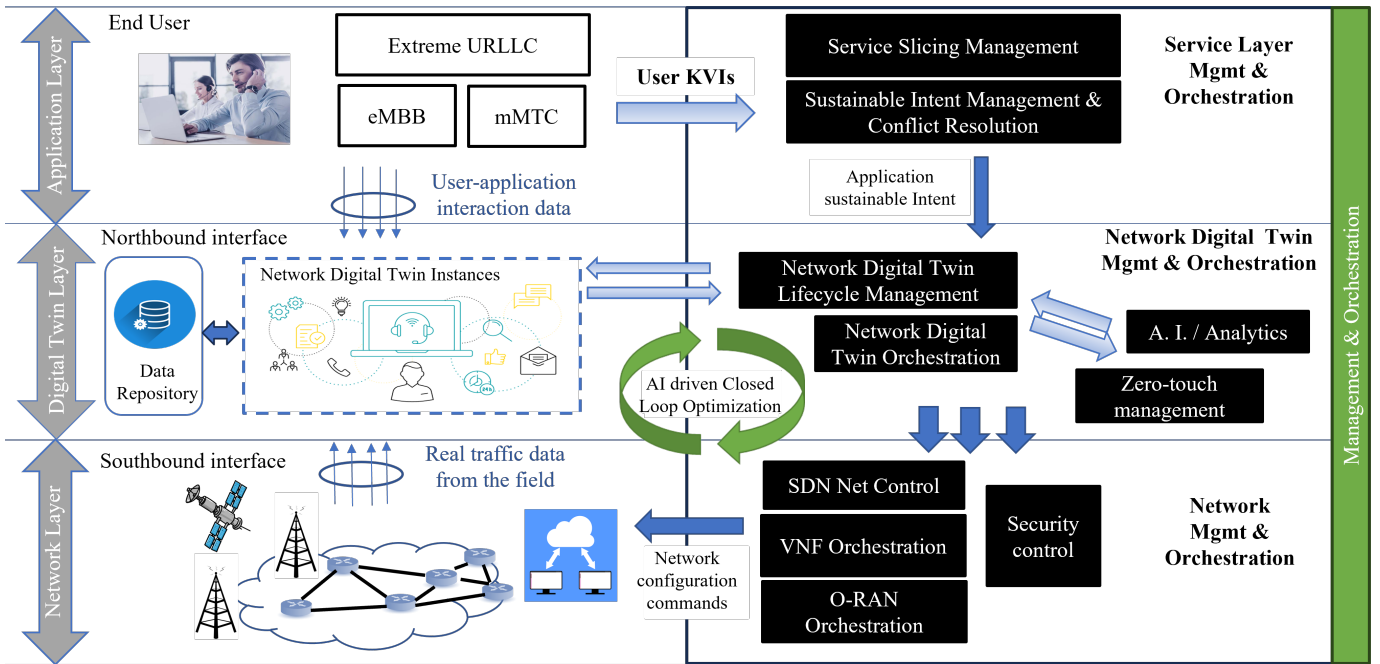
Application Layer

End User

Extreme URLLC

eMBB

mMTC

User-application interaction data

User KVIs

Service Slicing Management

Sustainable Intent Management & Conflict Resolution

Service Layer Mgmt & Orchestration

Application sustainable Intent

Digital Twin Layer

Northbound interface

Network Digital Twin Instances

Data Repository

Network Digital Twin Lifecycle Management

Network Digital Twin Orchestration

Network Digital Twin Mgmt & Orchestration

A. I. / Analytics

Zero-touch management

AI driven Closed Loop Optimization

Management & Orchestration

Network Layer

Southbound interface

Real traffic data from the field

Network configuration commands

SDN Net Control

VNF Orchestration

O-RAN Orchestration

Security control

Network Mgmt & Orchestration